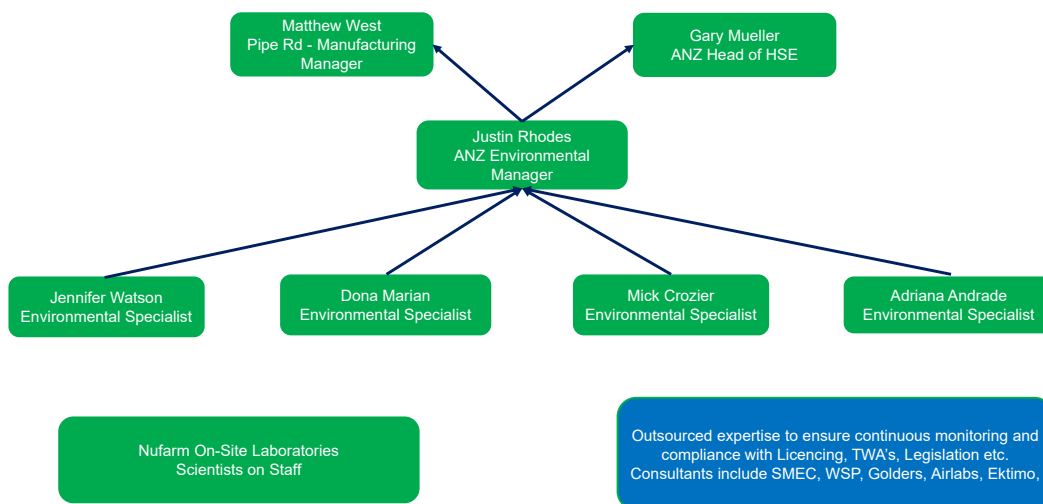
Matthew West
Pipe Rd - Manufacturing Manager

Gary Mueller
ANZ Head of HSE

Justin Rhodes
ANZ Environmental Manager

Jennifer Watson
Environmental Specialist

Dona Marian
Environmental Specialist

Mick Crozier
Environmental Specialist

Adriana Andrade
Environmental Specialist

Nufarm On-Site Laboratories
Scientists on Staff

Outsourced expertise to ensure continuous monitoring and compliance with Licencing, TWA's, Legislation etc.
Consultants include SMEC, WSP, Golders, Airlabs, Ektimo,